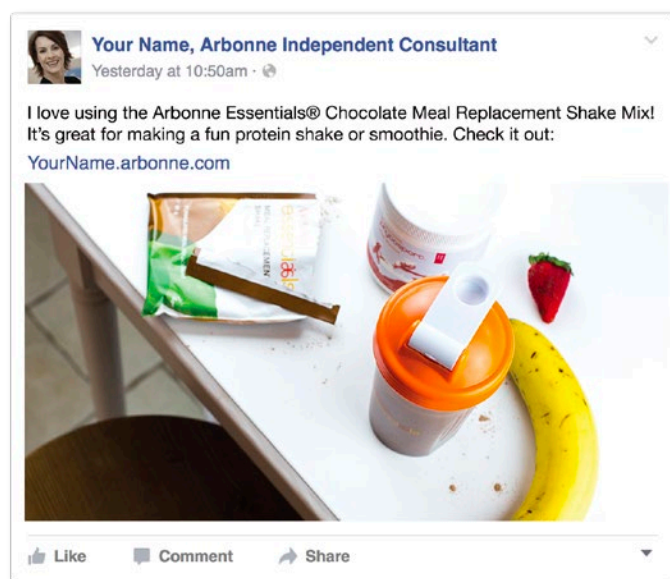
Your Name, Arbonne Independent Consultant
Yesterday at 10:50am ·

I love using the Arbonne Essentials® Chocolate Meal Replacement Shake Mix! It's great for making a fun protein shake or smoothie. Check it out:
YourName.arbonne.com

Like Comment Share